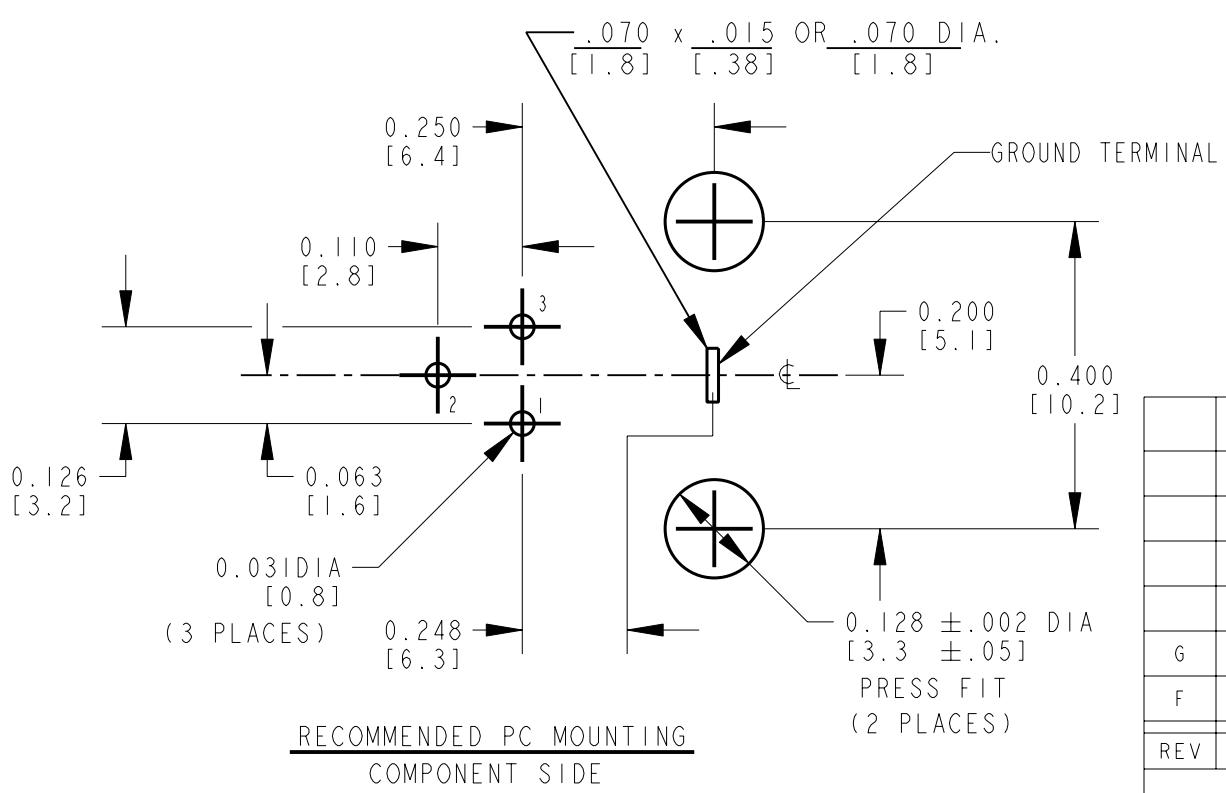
$\frac{.070}{[1.8]}$ x $\frac{.015}{[.38]}$ OR $\frac{.070 \text{ DIA.}}{[1.8]}$

0.250
[6.4]

GROUND TERMINAL

0.110
[2.8]

3

0.200
[5.1]

2

1

0.400
[10.2]

0.126
[3.2]

0.063
[1.6]

0.031DIA
[0.8]
(3 PLACES)

0.248
[6.3]

0.128 $\pm$.002 DIA
[3.3 $\pm$.05]
PRESS FIT
(2 PLACES)

G

F

REV

RECOMMENDED PC MOUNTING
COMPONENT SIDE